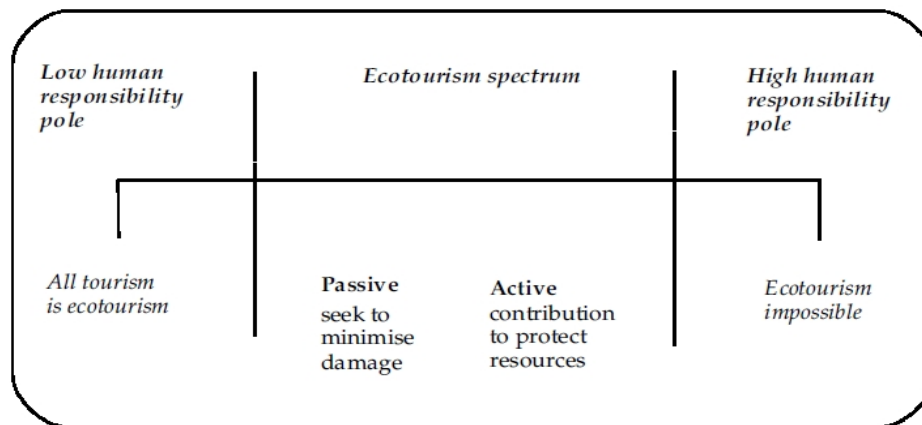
Low human responsibility pole

Ecotourism spectrum

High human responsibility pole

All tourism is ecotourism

Passive
seek to minimise damage

Active
contribution to protect resources

Ecotourism impossible